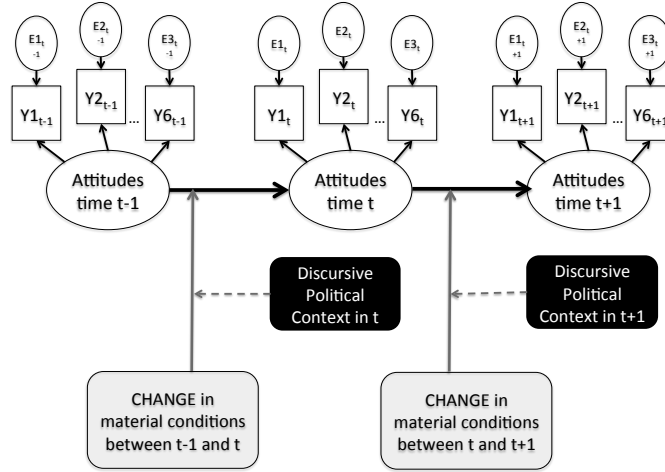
$E1_{t-1}$ $E2_{t-1}$ $E3_{t-1}$ $E1_t$ $E2_t$ $E3_t$ $E1_{t+1}$ $E2_{t+1}$ $E3_{t+1}$

$Y1_{t-1}$ $Y2_{t-1}$ … $Y6_{t-1}$ $Y1_t$ $Y2_t$ … $Y6_t$ $Y1_{t+1}$ $Y2_{t+1}$ … $Y6_{t+1}$

Attitudes time t-1

Attitudes time t

Attitudes time t+1

Discursive Political Context in t

Discursive Political Context in t+1

CHANGE in material conditions between t-1 and t

CHANGE in material conditions between t and t+1